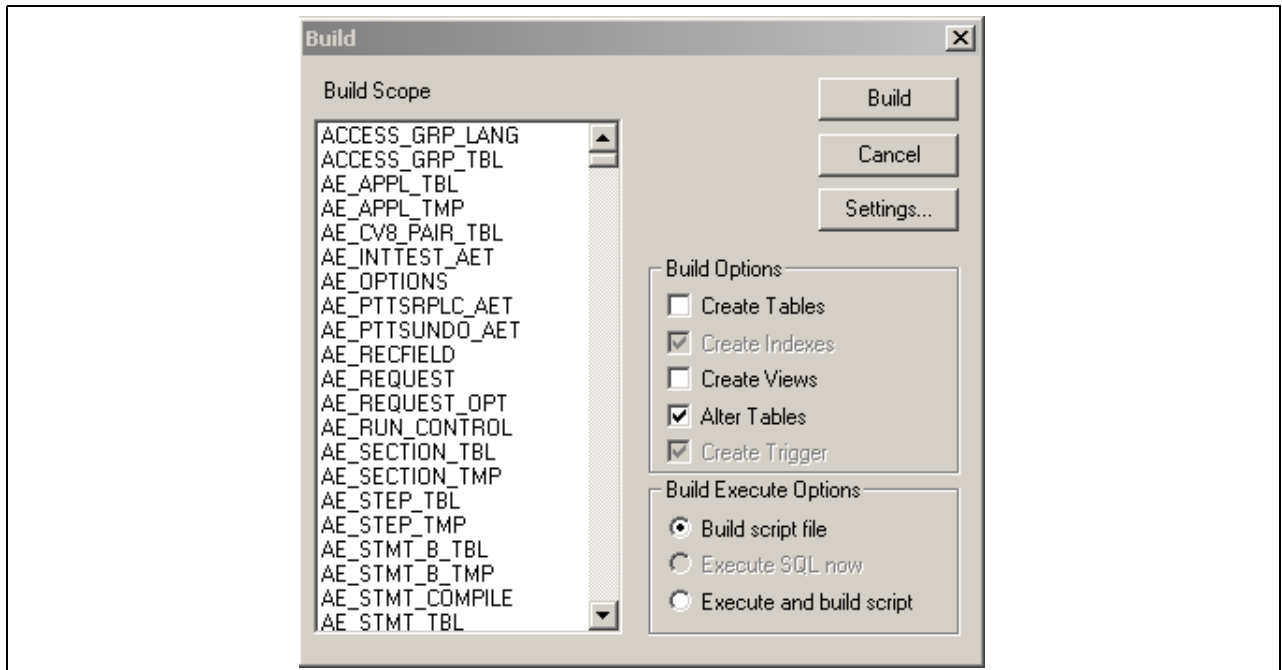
Build

Build Scope

ACCESS_GRP_LANG
ACCESS_GRP_TBL
AE_APPL_TBL
AE_APPL_TMP
AE_CV8_PAIR_TBL
AE_INTTEST_AET
AE_OPTIONS
AE_PTTSRPLC_AET
AE_PTTSUNDO_AET
AE_RECFIELD
AE_REQUEST
AE_REQUEST_OPT
AE_RUN_CONTROL
AE_SECTION_TBL
AE_SECTION_TMP
AE_STEP_TBL
AE_STEP_TMP
AE_STMT_B_TBL
AE_STMT_B_TMP
AE_STMT_COMPILE
AE_STMT_TBL

Build

Cancel

Settings...

Build Options
Create Tables
Create Indexes
Create Views
Alter Tables
Create Trigger

Build Execute Options
Build script file
Execute SQL now
Execute and build script